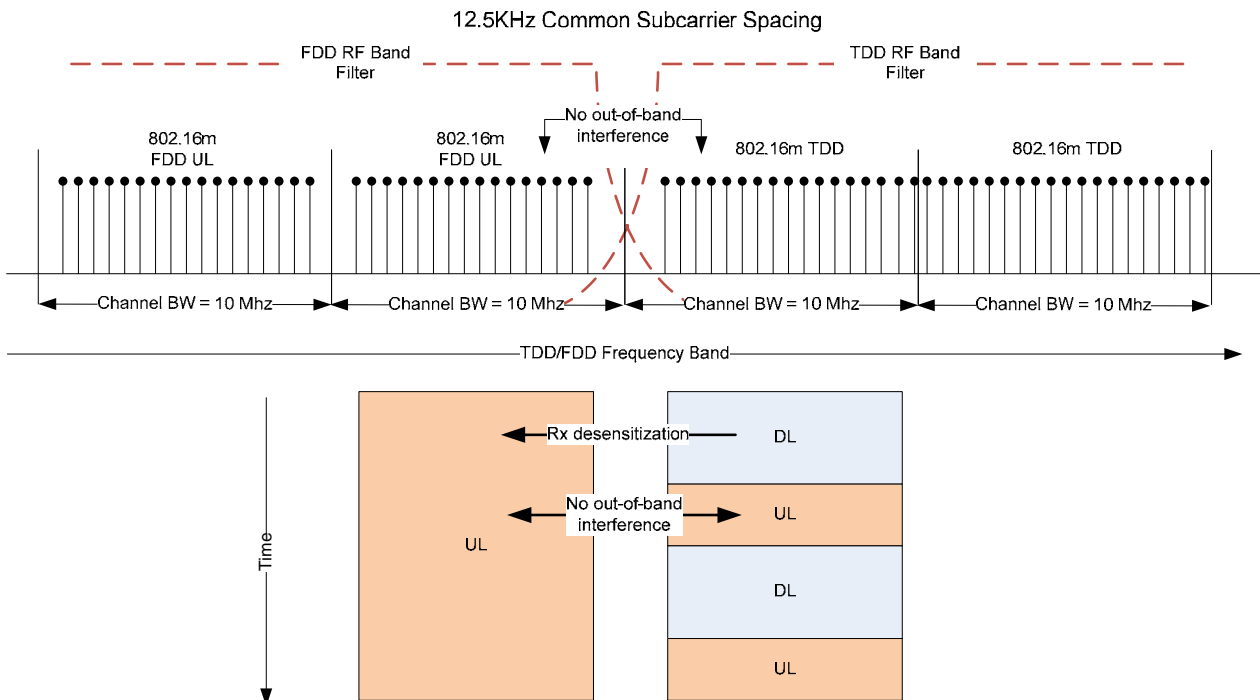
12.5KHz Common Subcarrier Spacing

FDD RF Band Filter

TDD RF Band Filter

No out-of-band interference

802.16m FDD UL

802.16m FDD UL

802.16m TDD

802.16m TDD

Channel BW = 10 Mhz

Channel BW = 10 Mhz

Channel BW = 10 Mhz

Channel BW = 10 Mhz

TDD/FDD Frequency Band

Time

UL

Rx desensitization

No out-of-band interference

DL

UL

DL

UL